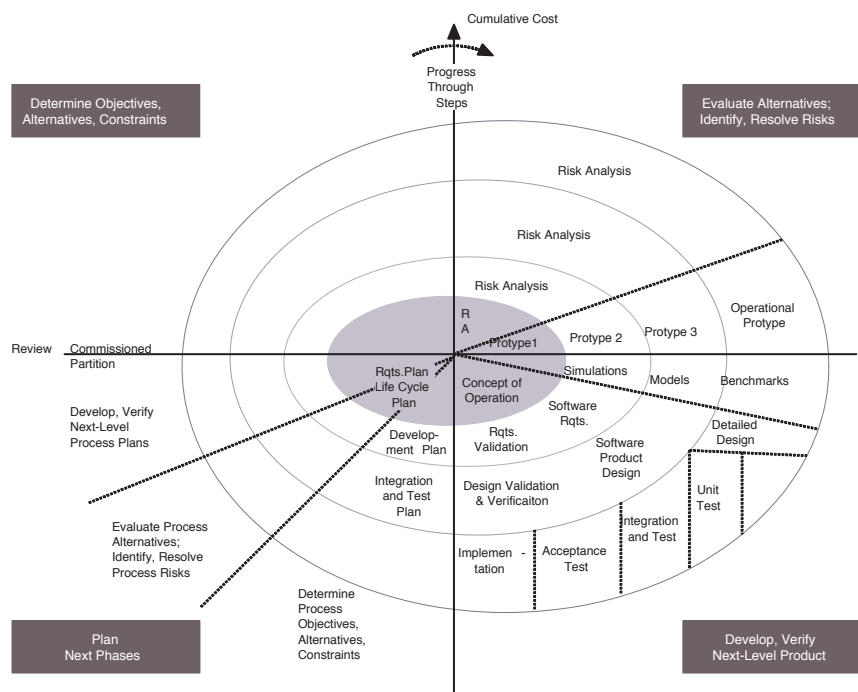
Cumulative Cost

Progress Through Steps

Determine Objectives, Alternatives, Constraints

Evaluate Alternatives; Identify, Resolve Risks

Risk Analysis

Risk Analysis

Risk Analysis

R A

Protype1

Protype 2

Protype 3

Operational Protype

Review

Commissioned Partition

Rqts.Plan Life Cycle Plan

Concept of Operation

Simulations

Models

Benchmarks

Develop, Verify Next-Level Process Plans

Software Rqts.

Detailed Design

Develop- ment Plan

Rqts. Validation

Software Product Design

Integration and Test Plan

Design Validation & Verificaiton

Unit Test

Integration and Test

Evaluate Process Alternatives; Identify, Resolve Process Risks

Implemen - tation

Acceptance Test

Determine Process Objectives, Alternatives, Constraints

Plan Next Phases

Develop, Verify Next-Level Product